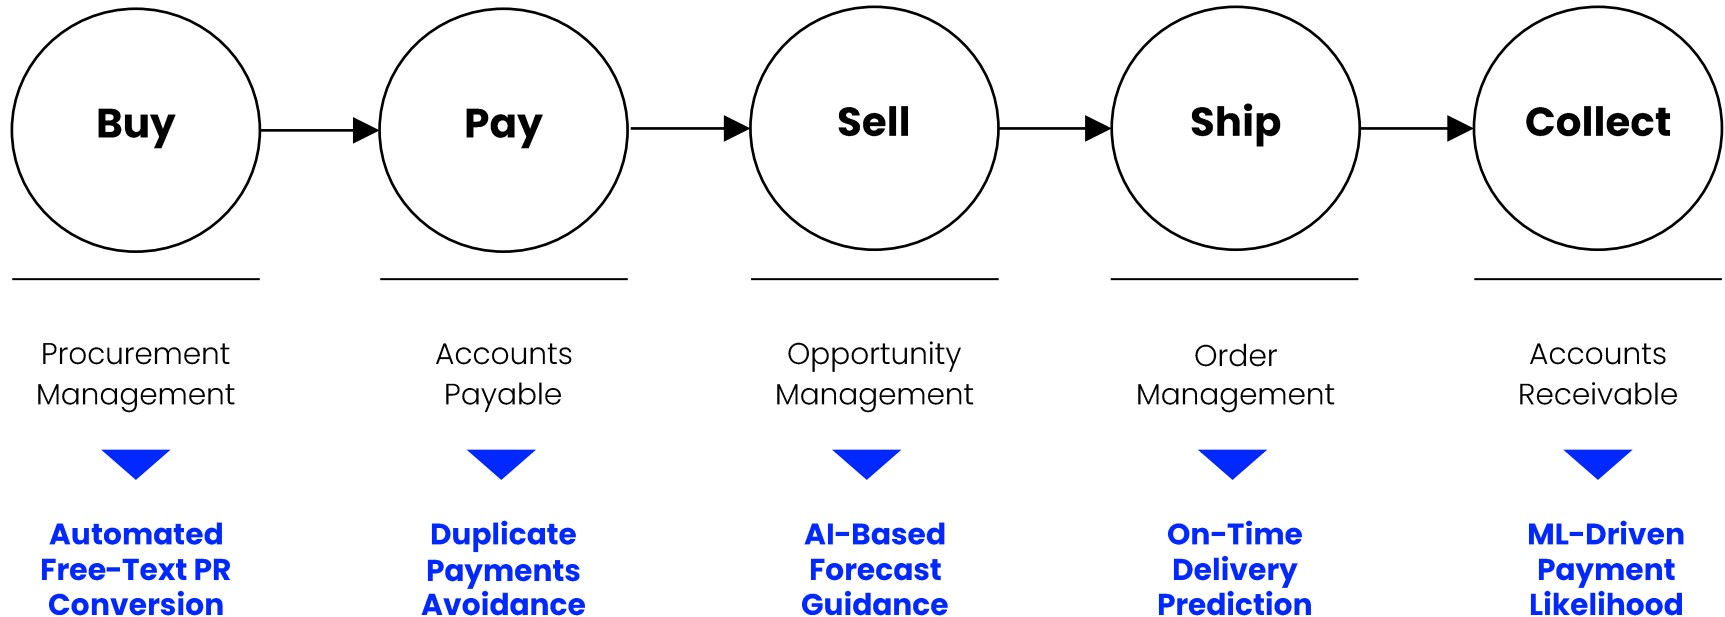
Buy

Procurement Management

Automated Free-Text PR Conversion

Pay

Accounts Payable

Duplicate Payments Avoidance

Sell

Opportunity Management

AI-Based Forecast Guidance

Ship

Order Management

On-Time Delivery Prediction

Collect

Accounts Receivable

ML-Driven Payment Likelihood